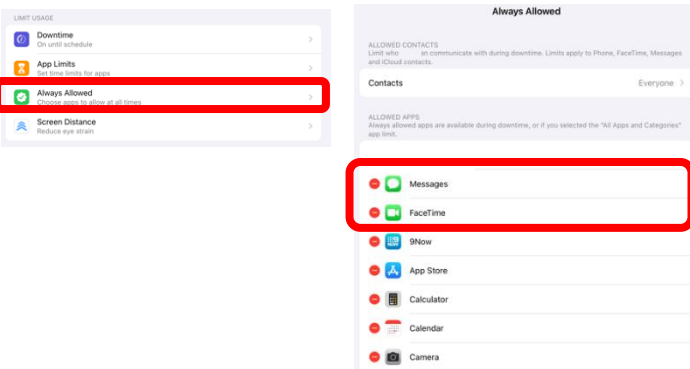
LIMIT USAGE

Downtime
On until schedule

App Limits
Set time limits for apps

Always Allowed
Choose apps to allow at all times

Screen Distance
Reduce eye strain

Always Allowed

ALLOWED CONTACTS
Limit who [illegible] an communicate with during downtime. Limits apply to Phone, FaceTime, Messages and iCloud contacts.

Contacts Everyone

ALLOWED APPS
Always allowed apps are available during downtime, or if you selected the "All Apps and Categories" app limit.

Messages

FaceTime

9Now

App Store

Calculator

Calendar

Camera